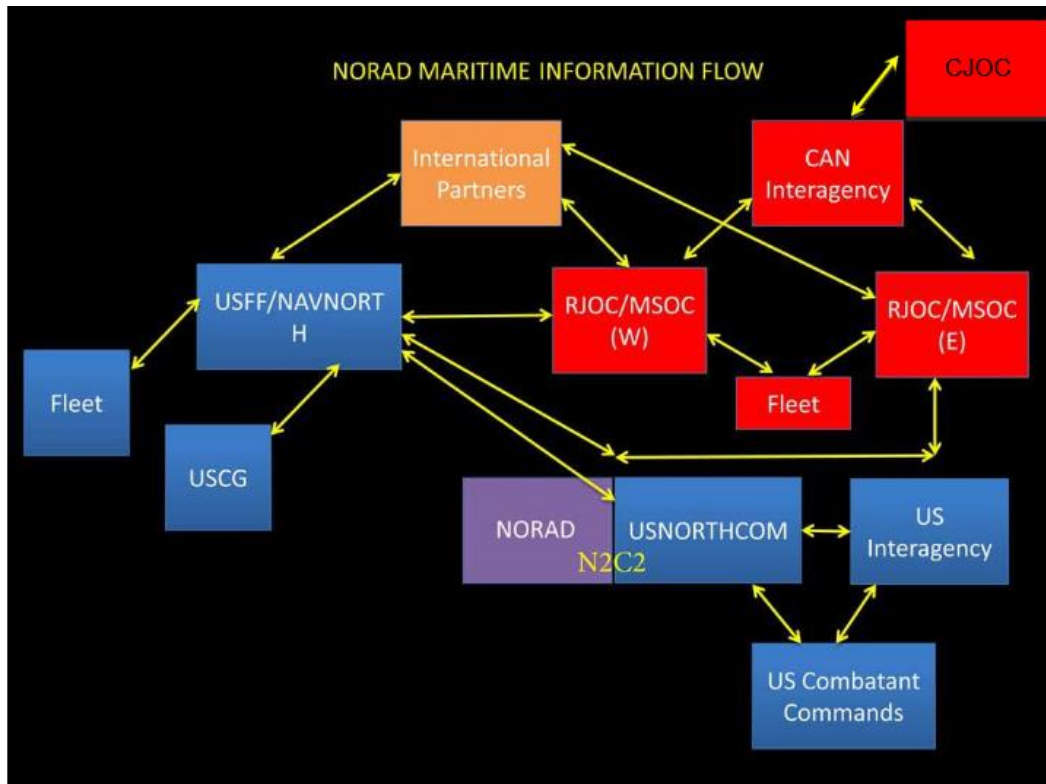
NORAD MARITIME INFORMATION FLOW

CJOC

International Partners

CAN Interagency

USFF/NAVNORTH

RJOC/MSOC (W)

RJOC/MSOC (E)

Fleet

Fleet

USCG

NORAD

USNORTHCOM

N2C2

US Interagency

US Combatant Commands